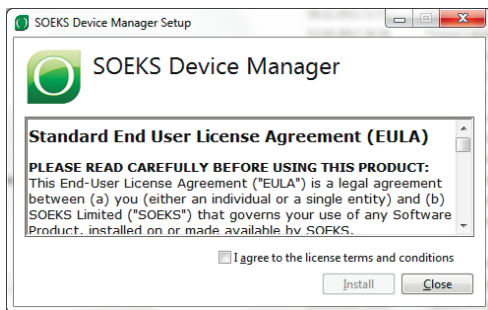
SOEKS Device Manager Setup

SOEKS Device Manager

Standard End User License Agreement (EULA)

PLEASE READ CAREFULLY BEFORE USING THIS PRODUCT:
This End-User License Agreement ("EULA") is a legal agreement between (a) you (either an individual or a single entity) and (b) SOEKS Limited ("SOEKS") that governs your use of any Software Product, installed on or made available by SOEKS.

I agree to the license terms and conditions

Install Close